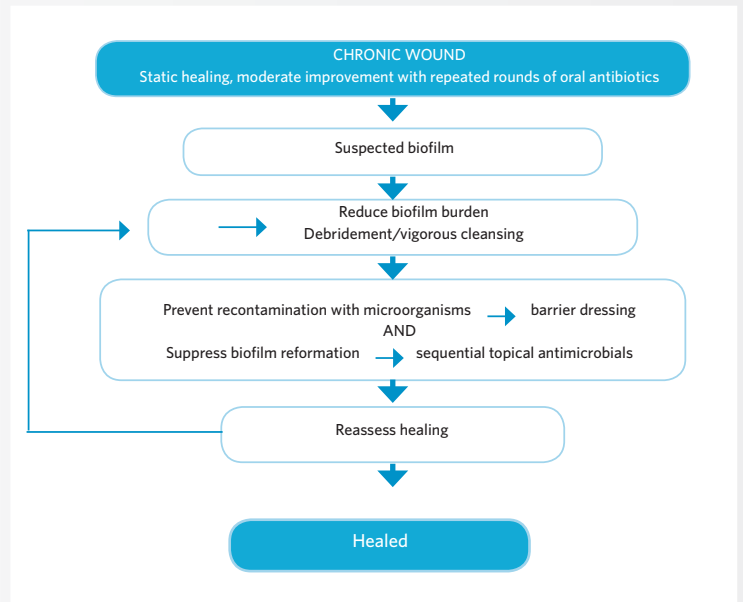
CHRONIC WOUND
Static healing, moderate improvement with repeated rounds of oral antibiotics

Suspected biofilm

Reduce biofilm burden
Debridement/vigorous cleansing

Prevent recontamination with microorganisms barrier dressing
AND
Suppress biofilm reformation sequential topical antimicrobials

Reassess healing

Healed